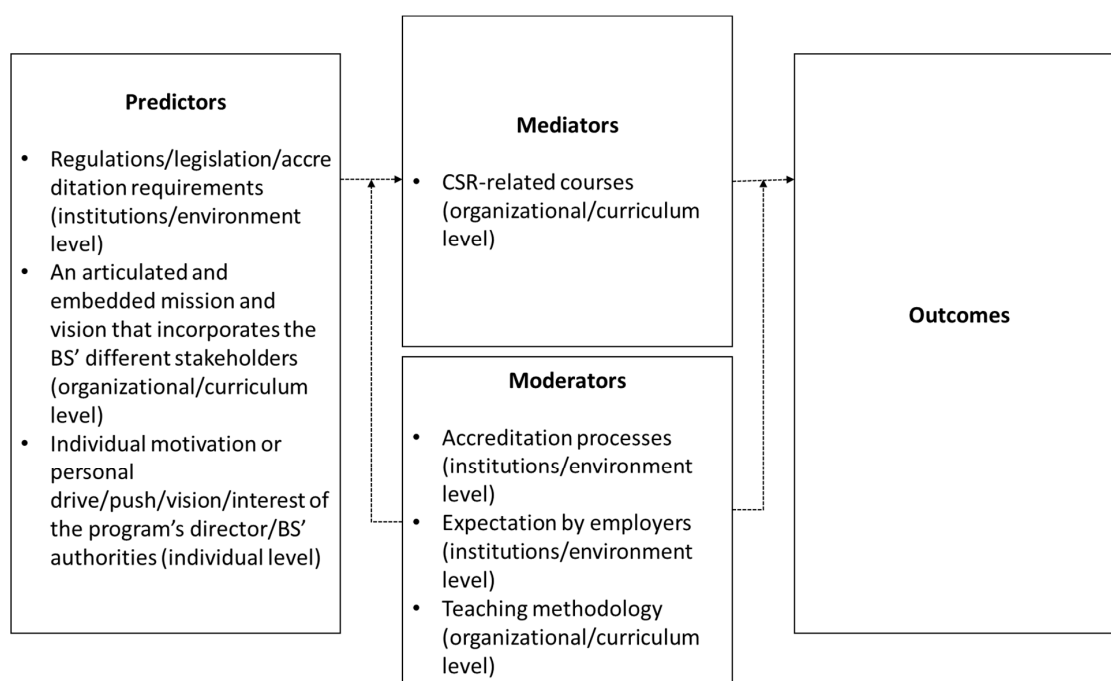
Predictors

- Regulations/legislation/accreditation requirements (institutions/environment level)
- An articulated and embedded mission and vision that incorporates the BS' different stakeholders (organizational/curriculum level)
- Individual motivation or personal drive/push/vision/interest of the program's director/BS' authorities (individual level)

Mediators

- CSR-related courses (organizational/curriculum level)

Moderators

- Accreditation processes (institutions/environment level)
- Expectation by employers (institutions/environment level)
- Teaching methodology (organizational/curriculum level)

Outcomes